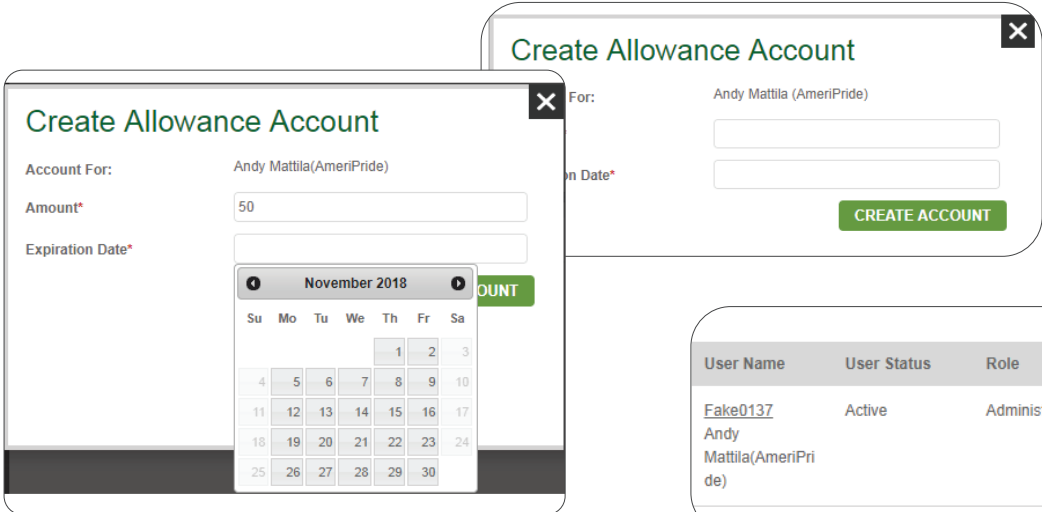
Create Allowance Account

For: Andy Mattila (AmeriPride)

on Date*

CREATE ACCOUNT

Create Allowance Account

Account For: Andy Mattila(AmeriPride)

Amount* 50

Expiration Date*

November 2018

OUNT

| Su | Mo | Tu | We | Th | Fr | Sa |
|---|---|---|---|---|---|---|
| | | | | 1 | 2 | 3 |
| 4 | 5 | 6 | 7 | 8 | 9 | 10 |
| 11 | 12 | 13 | 14 | 15 | 16 | 17 |
| 18 | 19 | 20 | 21 | 22 | 23 | 24 |
| 25 | 26 | 27 | 28 | 29 | 30 | |

| User Name | User Status | Role |
|---|---|---|
| Fake0137 Andy Mattila(AmeriPride) | Active | Adminis |